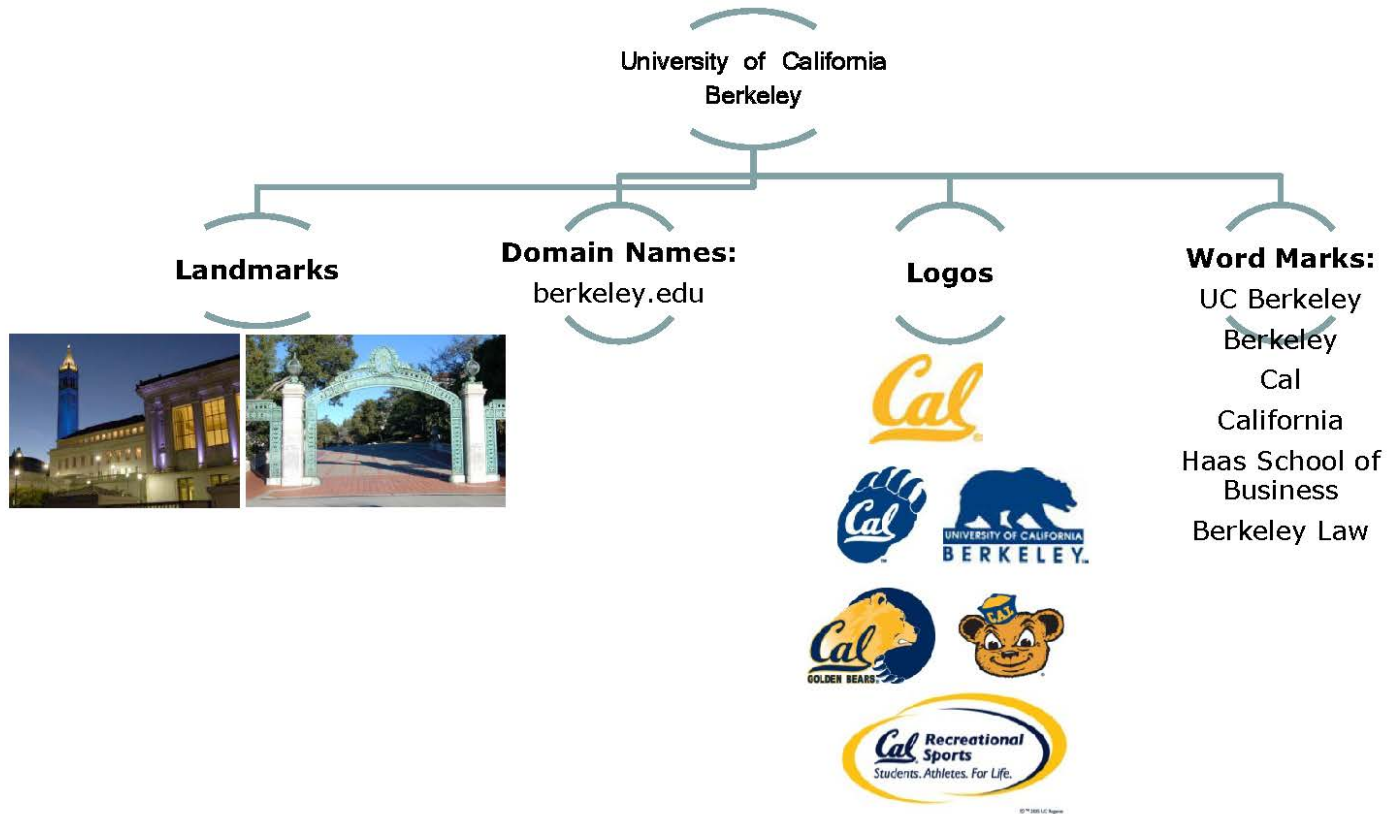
University of California Berkeley

Landmarks

Domain Names:
berkeley.edu

Logos

Cal

Cal

UNIVERSITY OF CALIFORNIA
BERKELEY

Cal
GOLDEN BEARS

CAL

Cal Recreational Sports
Students. Athletes. For Life.

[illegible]

Word Marks:
UC Berkeley
Berkeley
Cal
California
Haas School of Business
Berkeley Law